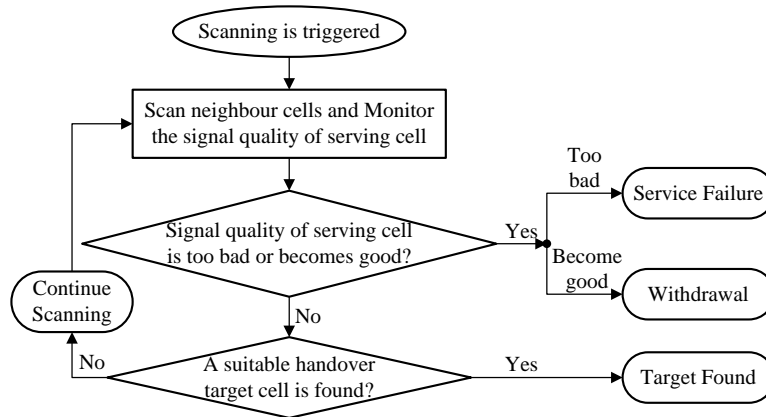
Scanning is triggered

Scan neighbour cells and Monitor the signal quality of serving cell

Signal quality of serving cell is too bad or becomes good?

Yes

Too bad

Service Failure

Become good

Withdrawal

Continue Scanning

No

No

A suitable handover target cell is found?

Yes

Target Found